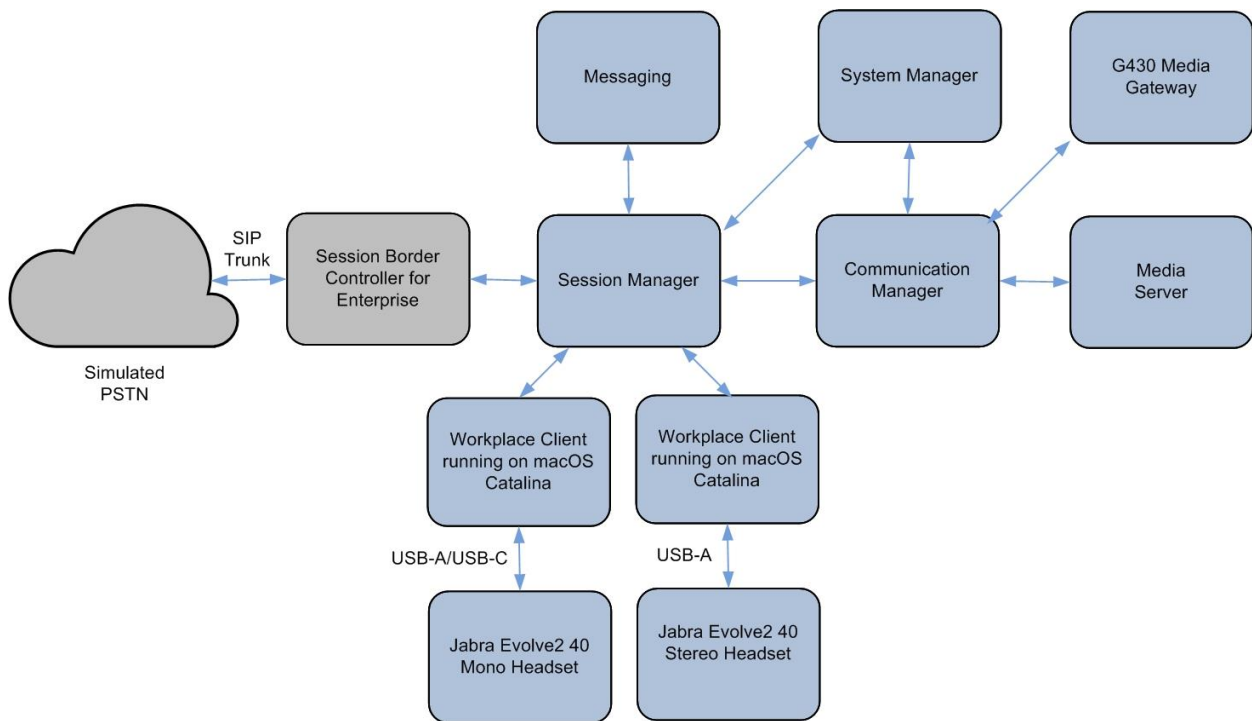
Messaging

System Manager

G430 Media Gateway

SIP Trunk

Session Border Controller for Enterprise

Session Manager

Communication Manager

Media Server

Simulated PSTN

Workplace Client running on macOS Catalina

Workplace Client running on macOS Catalina

USB-A/USB-C

USB-A

Jabra Evolve2 40 Mono Headset

Jabra Evolve2 40 Stereo Headset